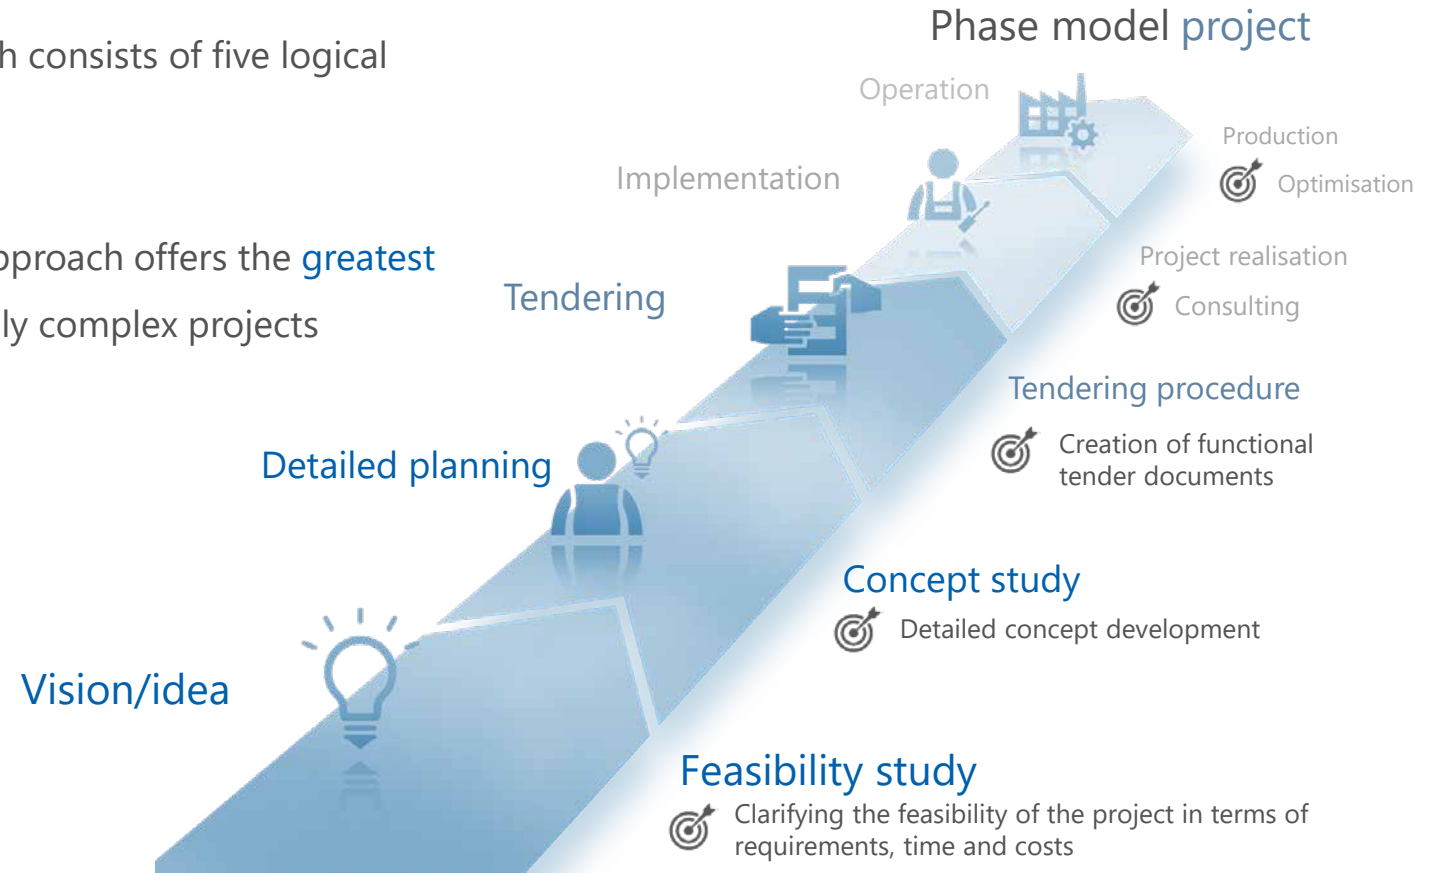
h consists of five logical

pproach offers the greatest

ly complex projects

Phase model project

Operation

Production

Optimisation

Implementation

Project realisation

Consulting

Tendering

Tendering procedure

Creation of functional tender documents

Detailed planning

Concept study

Detailed concept development

Vision/idea

Feasibility study

Clarifying the feasibility of the project in terms of requirements, time and costs